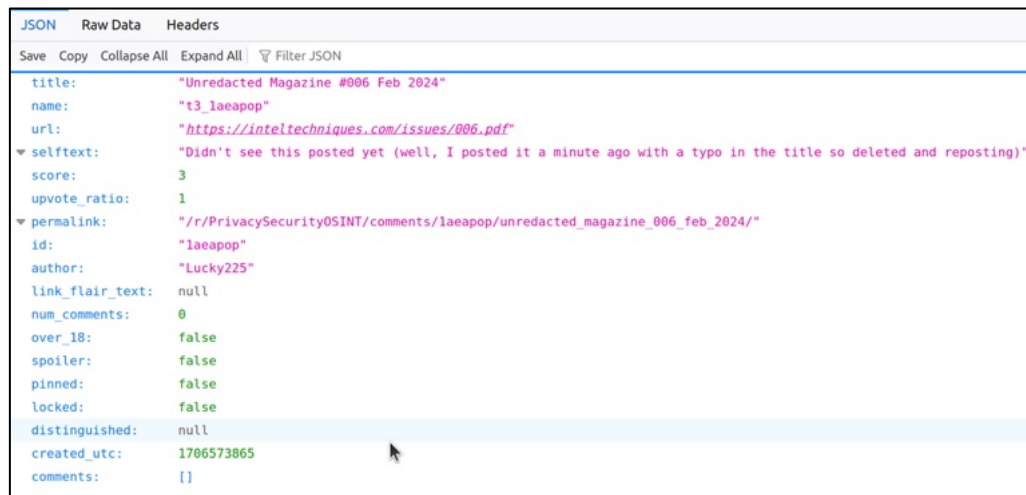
JSON Raw Data Headers

Save Copy Collapse All Expand All Filter JSON

| | |
|---|---|
| title: | "Unredacted Magazine #006 Feb 2024" |
| name: | "t3_1aeapop" |
| url: | "https://inteltechniques.com/issues/006.pdf" |
| selftext: | "Didn't see this posted yet (well, I posted it a minute ago with a typo in the title so deleted and reposting)" |
| score: | 3 |
| upvote_ratio: | 1 |
| permalink: | "/r/PrivacySecurityOSINT/comments/1aeapop/unredacted_magazine_006_feb_2024/" |
| id: | "1aeapop" |
| author: | "Lucky225" |
| link_flair_text: | null |
| num_comments: | 0 |
| over_18: | false |
| spoiler: | false |
| pinned: | false |
| locked: | false |
| distinguished: | null |
| created_utc: | 1706573865 |
| comments: | [] |